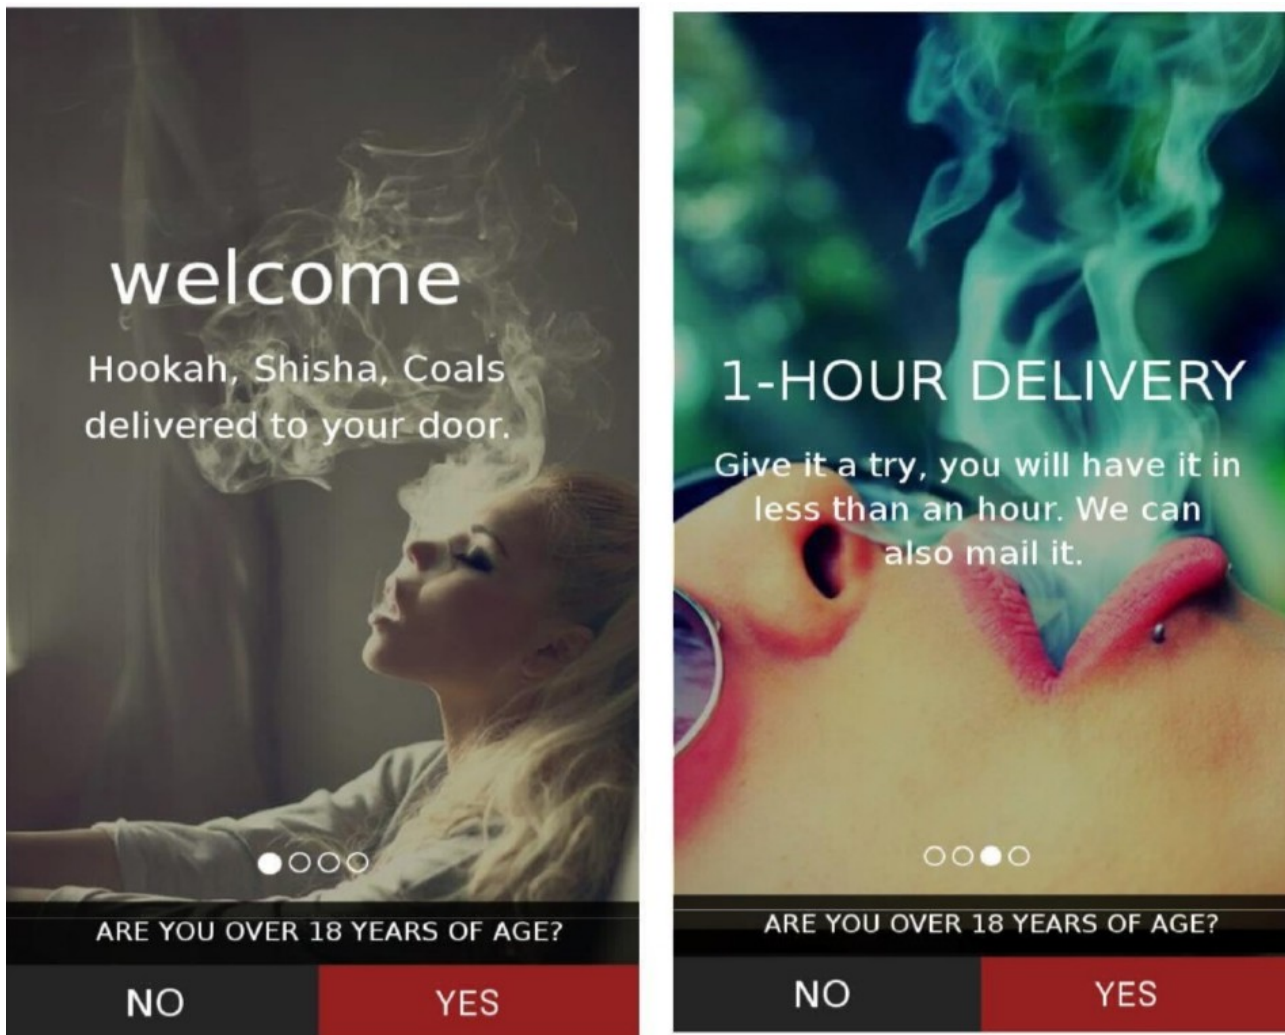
welcome

Hookah, Shisha, Coals delivered to your door.

ARE YOU OVER 18 YEARS OF AGE?

NO

YES

1-HOUR DELIVERY

Give it a try, you will have it in less than an hour. We can also mail it.

ARE YOU OVER 18 YEARS OF AGE?

NO

YES